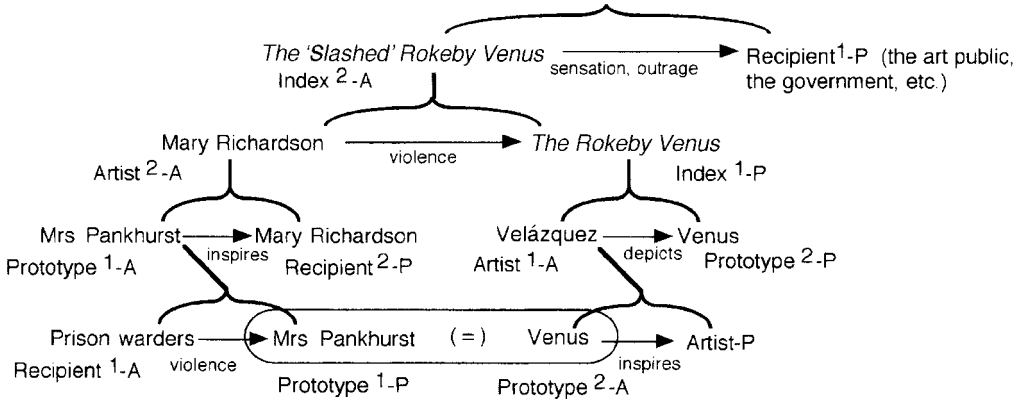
The 'Slashed' Rokeby Venus sensation, outrage Recipient$^1$-P (the art public, the government, etc.)
Index $^2$-A

Mary Richardson violence The Rokeby Venus
Artist $^2$-A
Index $^1$-P

Mrs Pankhurst inspires Mary Richardson
Prototype $^1$-A
Recipient $^2$-P

Velázquez depicts Venus
Artist $^1$-A
Prototype $^2$-P

Prison warders violence Mrs Pankhurst (=) Venus inspires Artist-P
Recipient $^1$-A
Prototype $^1$-P
Prototype $^2$-A